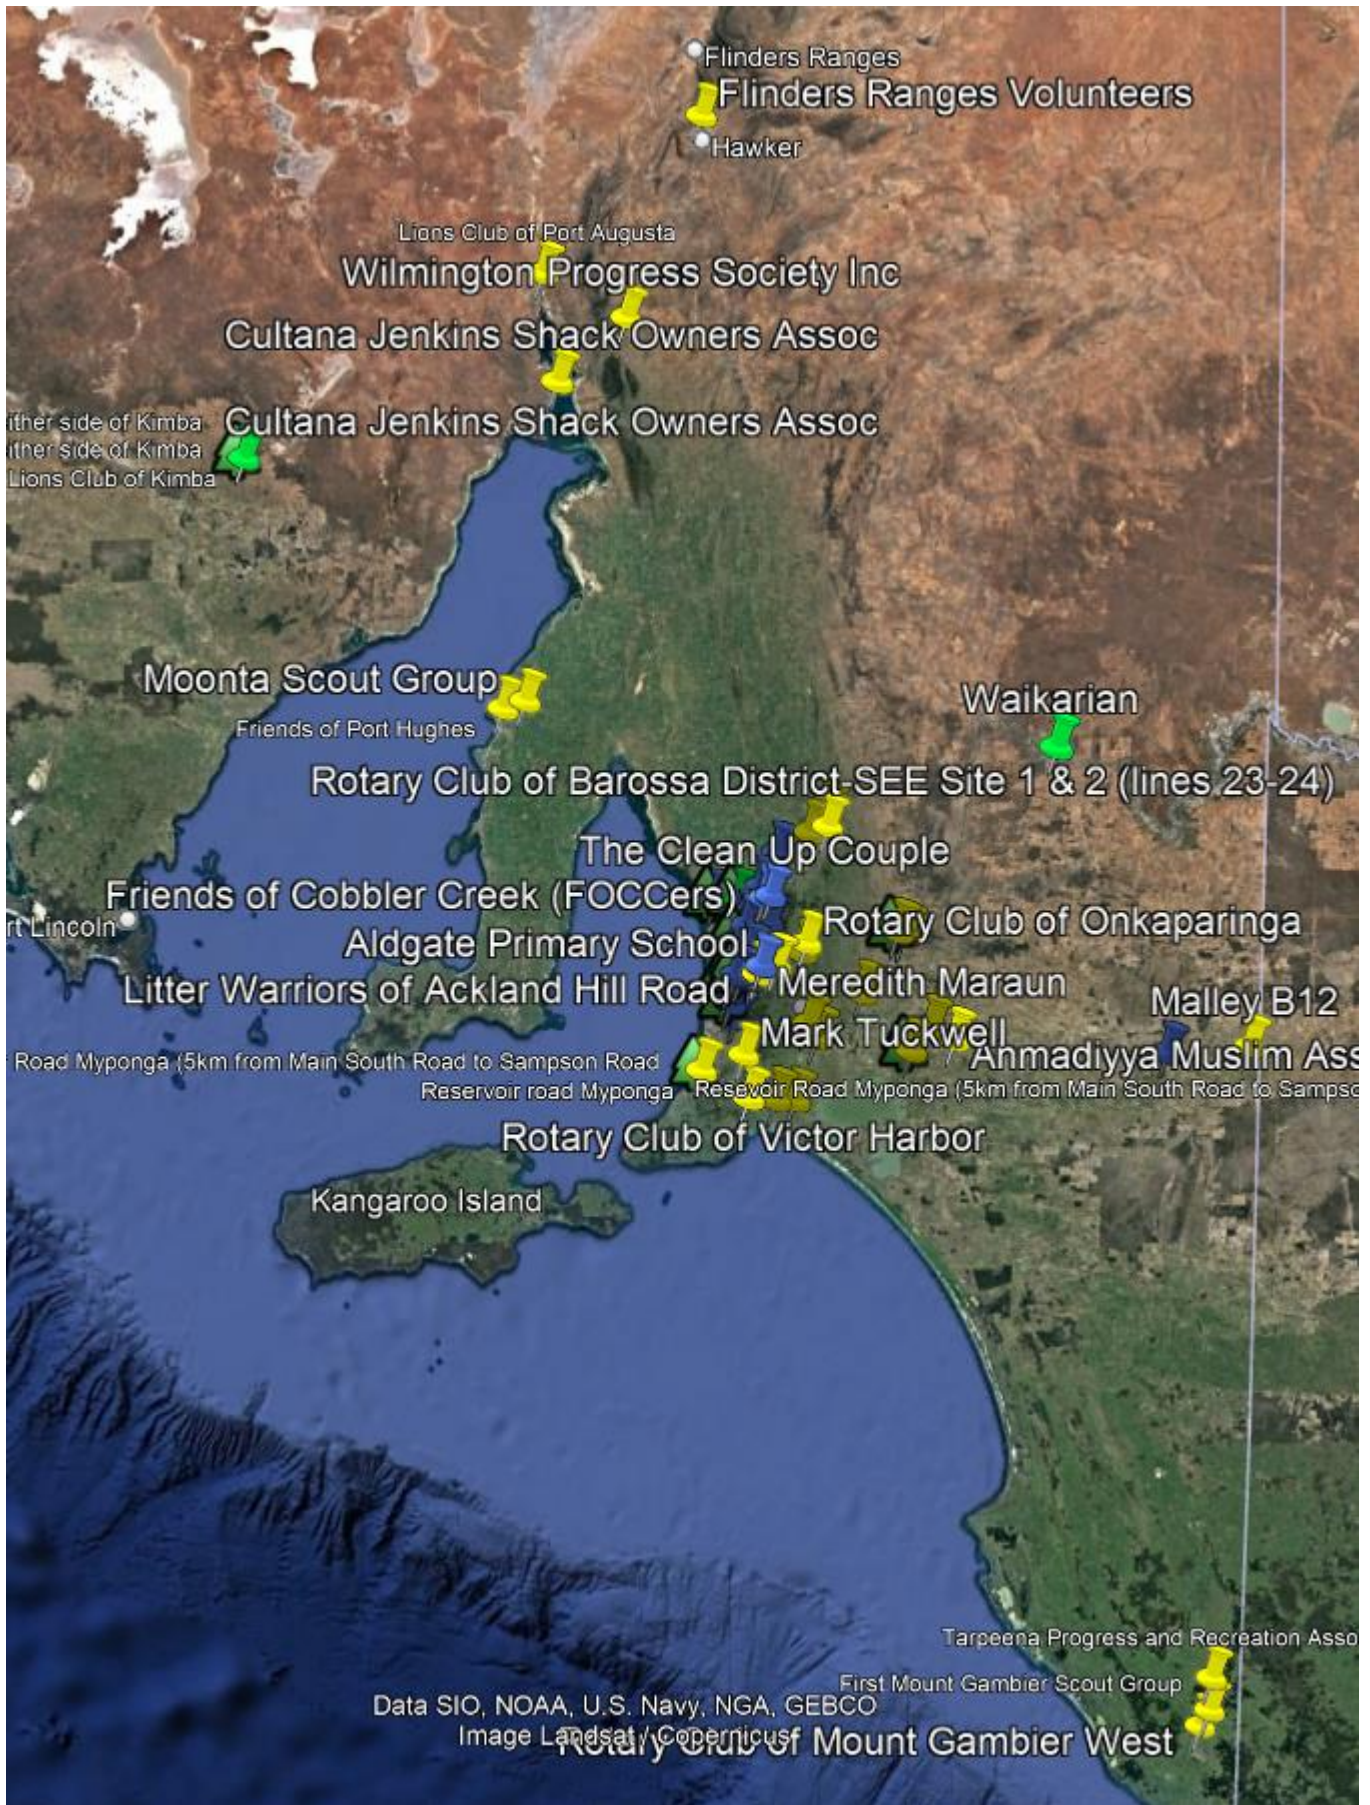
Flinders Ranges
Flinders Ranges Volunteers
Hawker

Lions Club of Port Augusta
Wilmington Progress Society Inc
Cultana Jenkins Shack Owners Assoc
Cultana Jenkins Shack Owners Assoc

ither side of Kimba
ither side of Kimba
Lions Club of Kimba

Moonta Scout Group
Friends of Port Hughes

Waikarian

Rotary Club of Barossa District-SEE Site 1 & 2 (lines 23-24)

The Clean Up Couple
Friends of Cobbler Creek (FOCCers)
rt Lincoln
Rotary Club of Onkaparinga
Aldgate Primary School
Meredith Maraun
Litter Warriors of Ackland Hill Road
Malley B12
Mark Tuckwell
Ahmadiyya Muslim Ass
Road Myponga (5km from Main South Road to Sampson Road
Reservoir road Myponga
Reservoir Road Myponga (5km from Main South Road to Sampsc
Rotary Club of Victor Harbor

Kangaroo Island

Tarpeena Progress and Recreation Asso
First Mount Gambier Scout Group
Data SIO, NOAA, U.S. Navy, NGA, GEBCO
Image Landsat / Copernicus
Rotary Club of Mount Gambier West